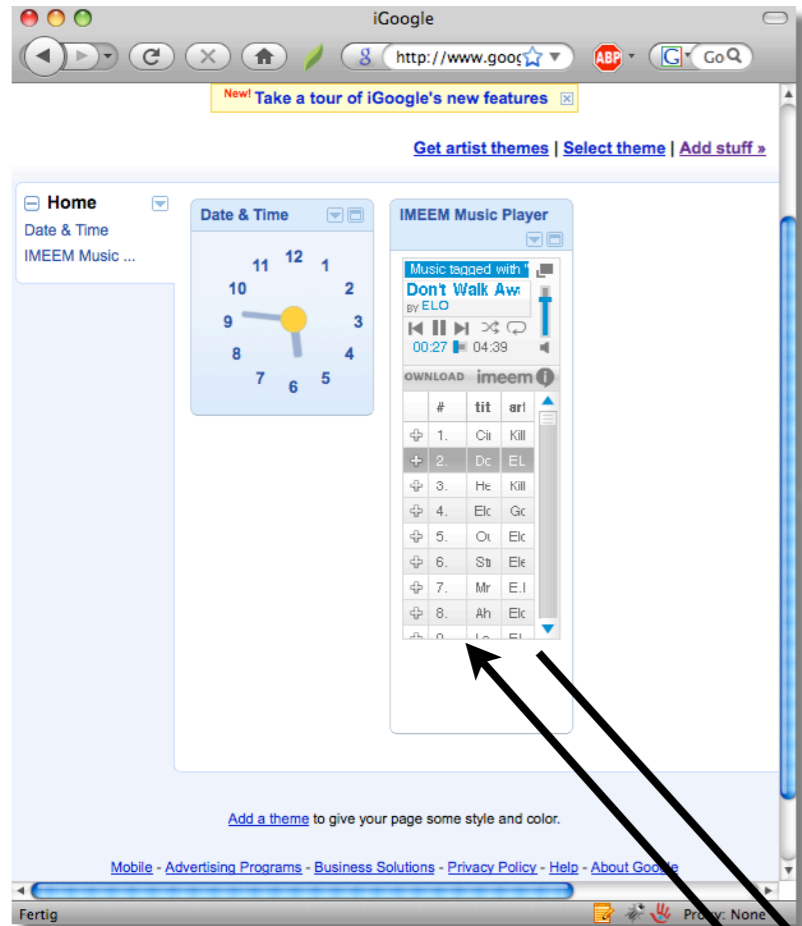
iGoogle

http://www.goog

ABP

Go

New! Take a tour of iGoogle's new features

Get artist themes | Select theme | Add stuff »

Home

Date & Time

IMEEM Music ...

Date & Time

12 1 2 3 4 5 6 7 8 9 10 11

IMEEM Music Player

Music tagged with "

Don't Walk Aw

BY ELO

00:27 04:39

OWNLOAD imeem

| | # | tit | art |
|---|---|---|---|
| | 1. | Cir | Kill |
| | 2. | Dc | EL |
| | 3. | He | Kill |
| | 4. | Elc | Gc |
| | 5. | Ot | Elc |
| | 6. | Str | Ele |
| | 7. | Mr | E.l |
| | 8. | Ah | Elc |
| | 9. | Lo | El |

Add a theme to give your page some style and color.

Mobile - Advertising Programs - Business Solutions - Privacy Policy - Help - About Google

Fertig

Proxy: None